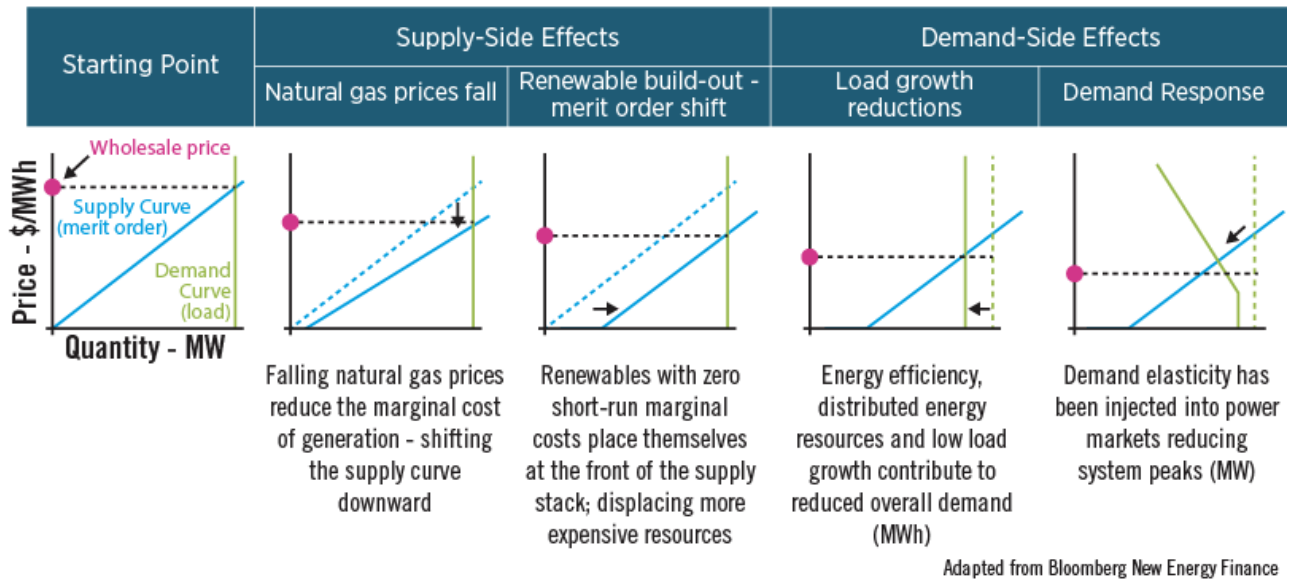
| Starting Point | Supply-Side Effects | | Demand-Side Effects | |
|---|---|---|---|---|
| | Natural gas prices fall | Renewable build-out - merit order shift | Load growth reductions | Demand Response |

Wholesale price

Supply Curve (merit order)

Demand Curve (load)

Price - $/MWh

Quantity - MW

Falling natural gas prices reduce the marginal cost of generation - shifting the supply curve downward

Renewables with zero short-run marginal costs place themselves at the front of the supply stack; displacing more expensive resources

Energy efficiency, distributed energy resources and low load growth contribute to reduced overall demand (MWh)

Demand elasticity has been injected into power markets reducing system peaks (MW)

Adapted from Bloomberg New Energy Finance